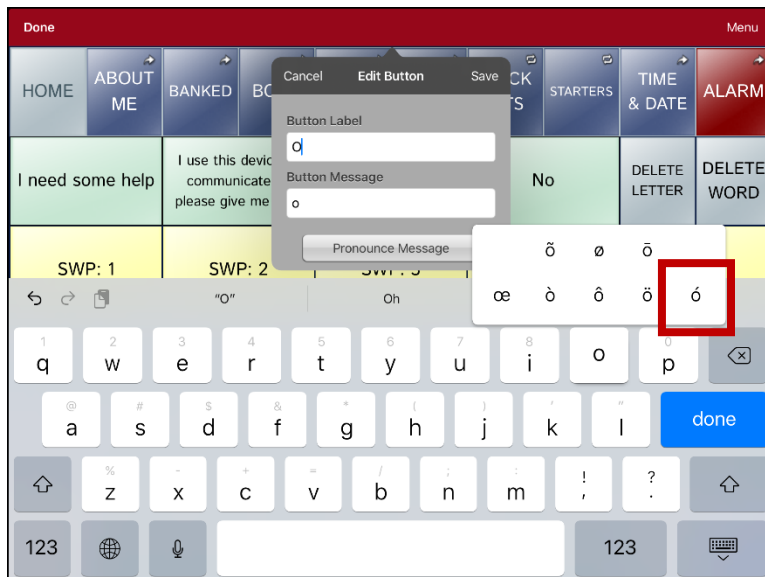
Done

Menu

HOME

ABOUT ME

BANKED

BO

CK TS

STARTERS

TIME & DATE

ALARM

Cancel

Edit Button

Save

Button Label

O

Button Message

o

Pronounce Message

I need some help

I use this devic communicate please give me

No

DELETE LETTER

DELETE WORD

SWP: 1

SWP: 2

SWP: 3

"O"

Oh

õ ø ō

œ ò ô ö ó

1 q

2 w

3 e

4 r

5 t

6 y

7 u

8 i

o

0 p

@ a

# s

$ d

& f

* g

( h

) j

' k

" l

done

% z

- x

+ c

= v

/ b

n

m

! ,

? .

123

123